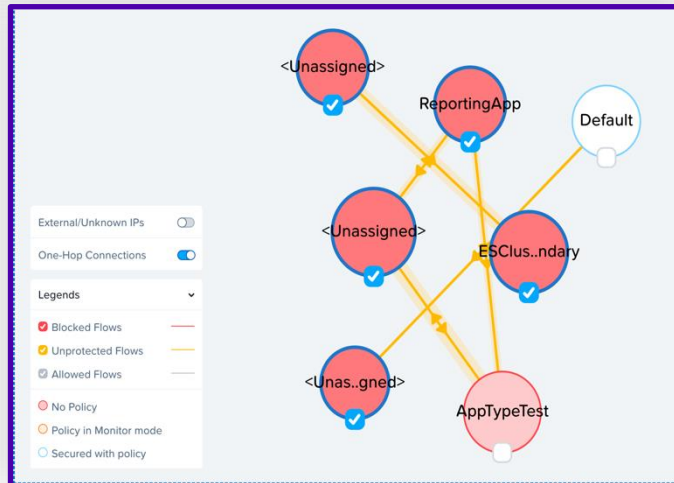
<Unassigned>

ReportingApp

Default

<Unassigned>

ESClus..ndary

<Unas..gned>

AppTypeTest

External/Unknown IPs

One-Hop Connections

Legends

Blocked Flows

Unprotected Flows

Allowed Flows

No Policy

Policy in Monitor mode

Secured with policy